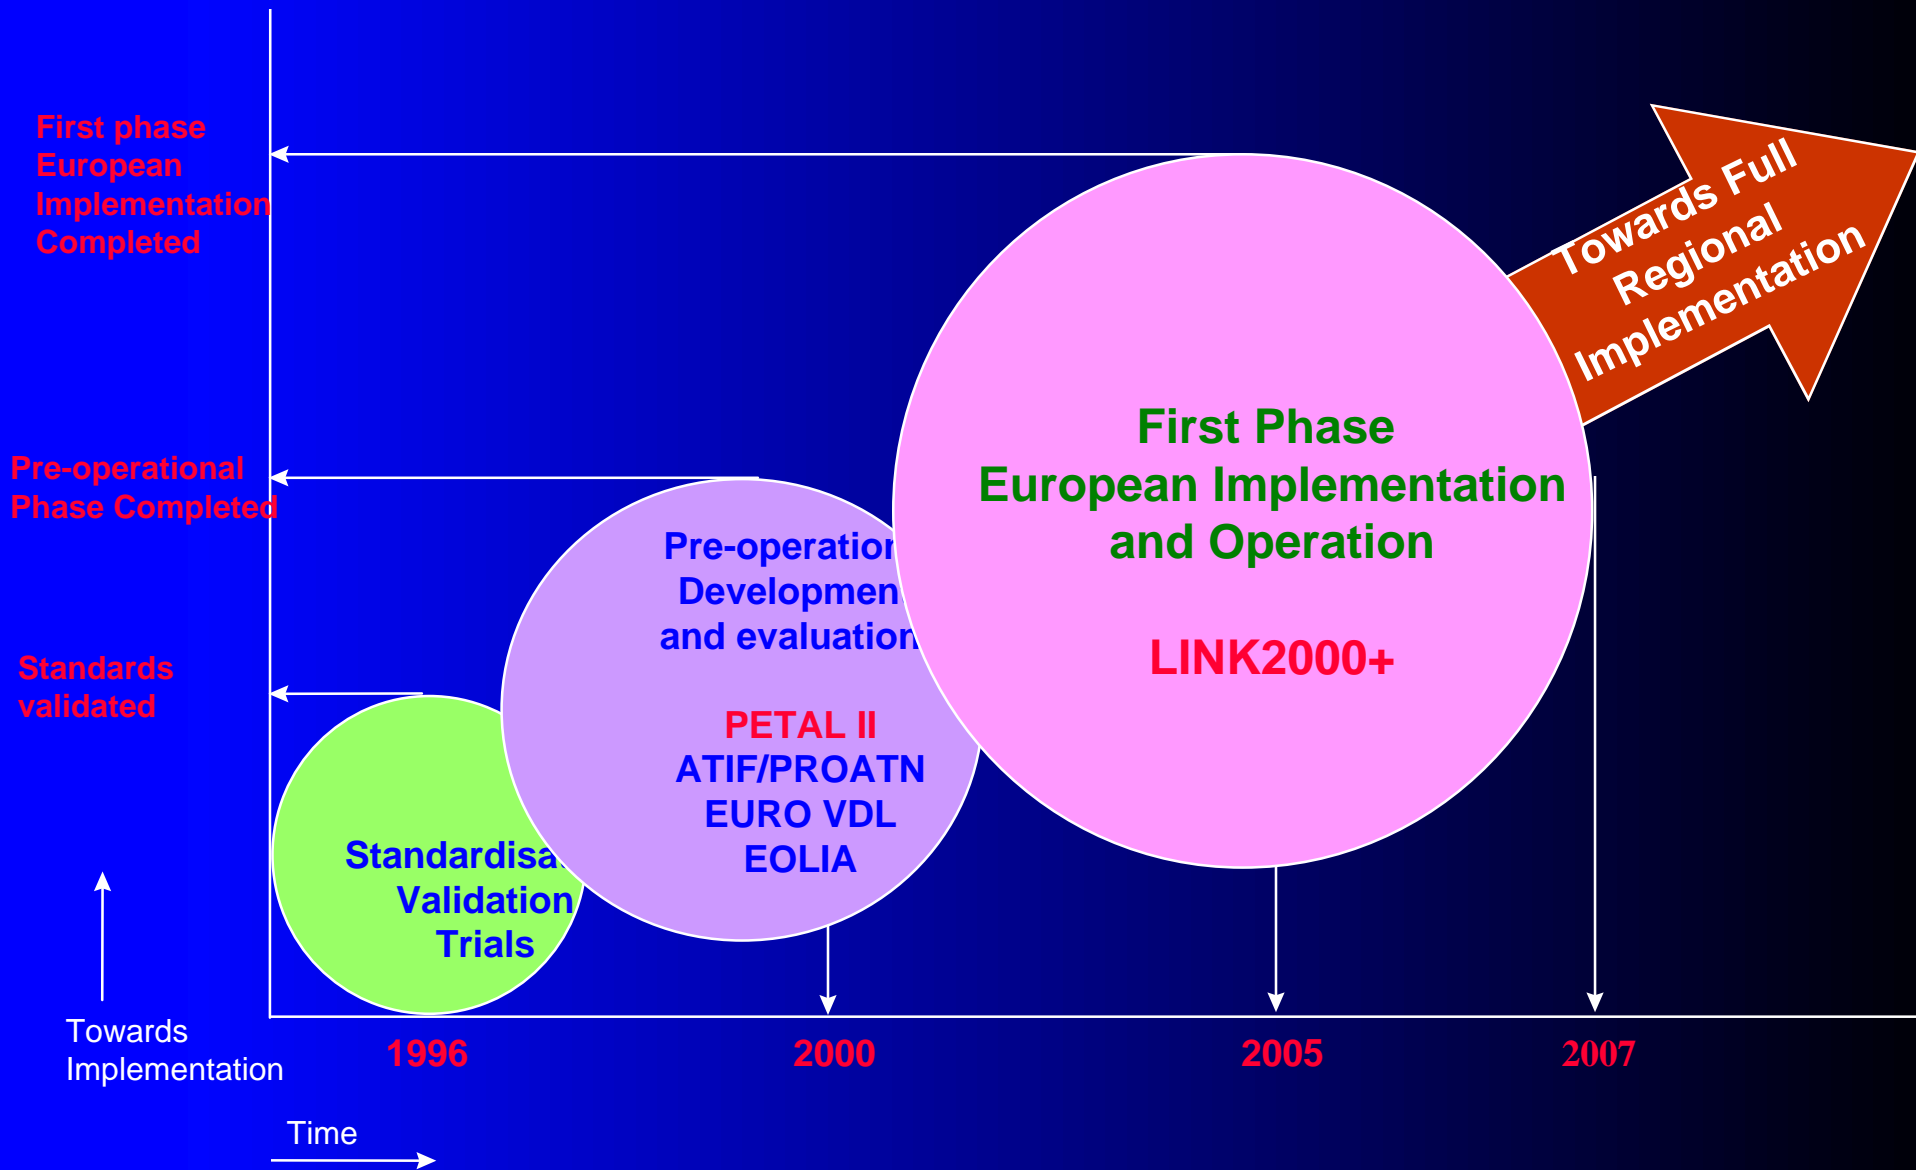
First phase European Implementation Completed

Pre-operational Phase Completed

Standards validated

Towards Implementation

Time

Towards Full Regional Implementation

First Phase
European Implementation
and Operation

LINK2000+

Pre-operation
Developmen
and evaluation

PETAL II
ATIF/PROATN
EURO VDL
EOLIA

Standardisa
Validation
Trials

1996

2000

2005

2007